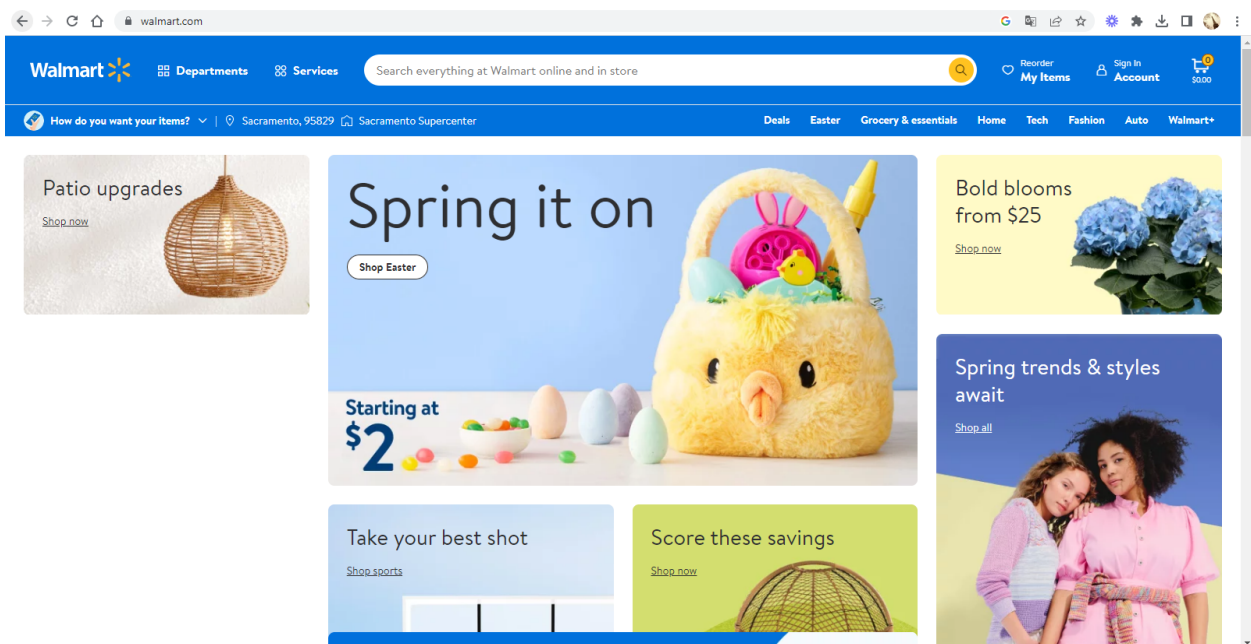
walmart.com

Walmart

Departments

Services

Search everything at Walmart online and in store

Reorder
My Items

Sign In
Account

0
$0.00

How do you want your items? | Sacramento, 95829 Sacramento Supercenter

Deals Easter Grocery & essentials Home Tech Fashion Auto Walmart+

Patio upgrades
Shop now

Spring it on
Shop Easter

Starting at
$2

Bold blooms from $25
Shop now

Spring trends & styles await
Shop all

Take your best shot
Shop sports

Score these savings
Shop now